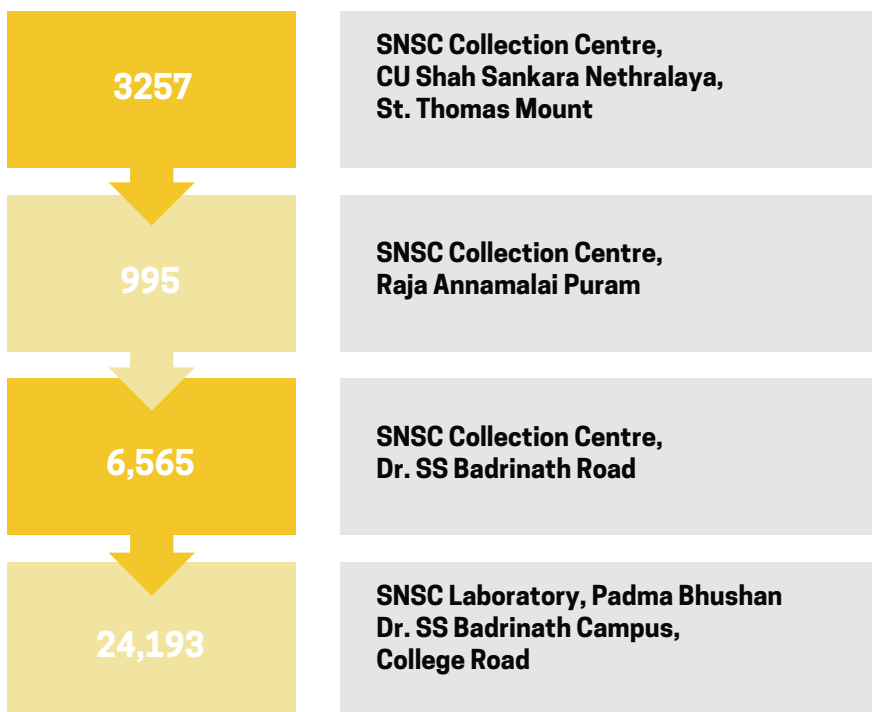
3257

SNSC Collection Centre, CU Shah Sankara Nethralaya, St. Thomas Mount

995

SNSC Collection Centre, Raja Annamalai Puram

6,565

SNSC Collection Centre, Dr. SS Badrinath Road

24,193

SNSC Laboratory, Padma Bhushan Dr. SS Badrinath Campus, College Road